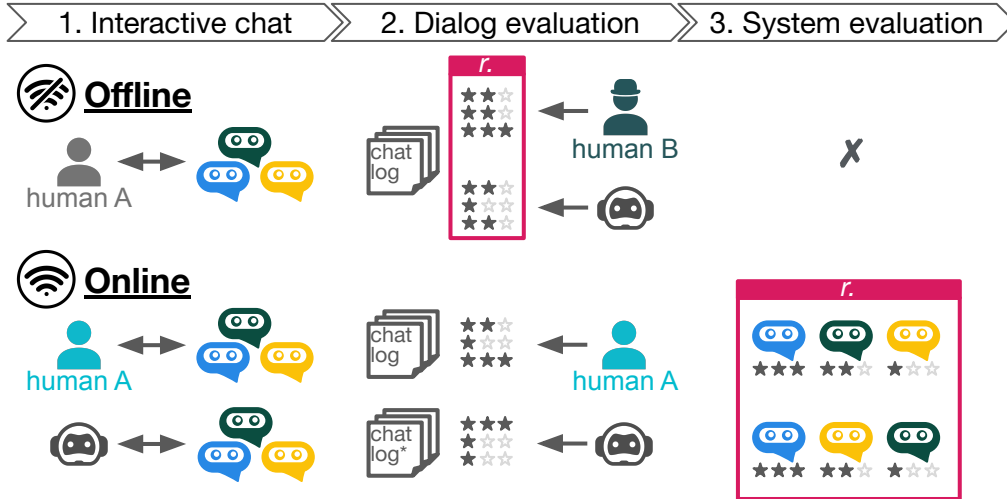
1. Interactive chat 2. Dialog evaluation 3. System evaluation

Offline

human A

chat log

r.

★★☆
★★☆
★★★

★★☆
★☆☆
★★☆

human B

✗

Online

human A

chat log

★★☆
★☆☆
★★★

human A

chat log*

★★★
★☆☆
★☆☆

r.

★★★ ★★☆ ★☆☆

★★★ ★★☆ ★☆☆